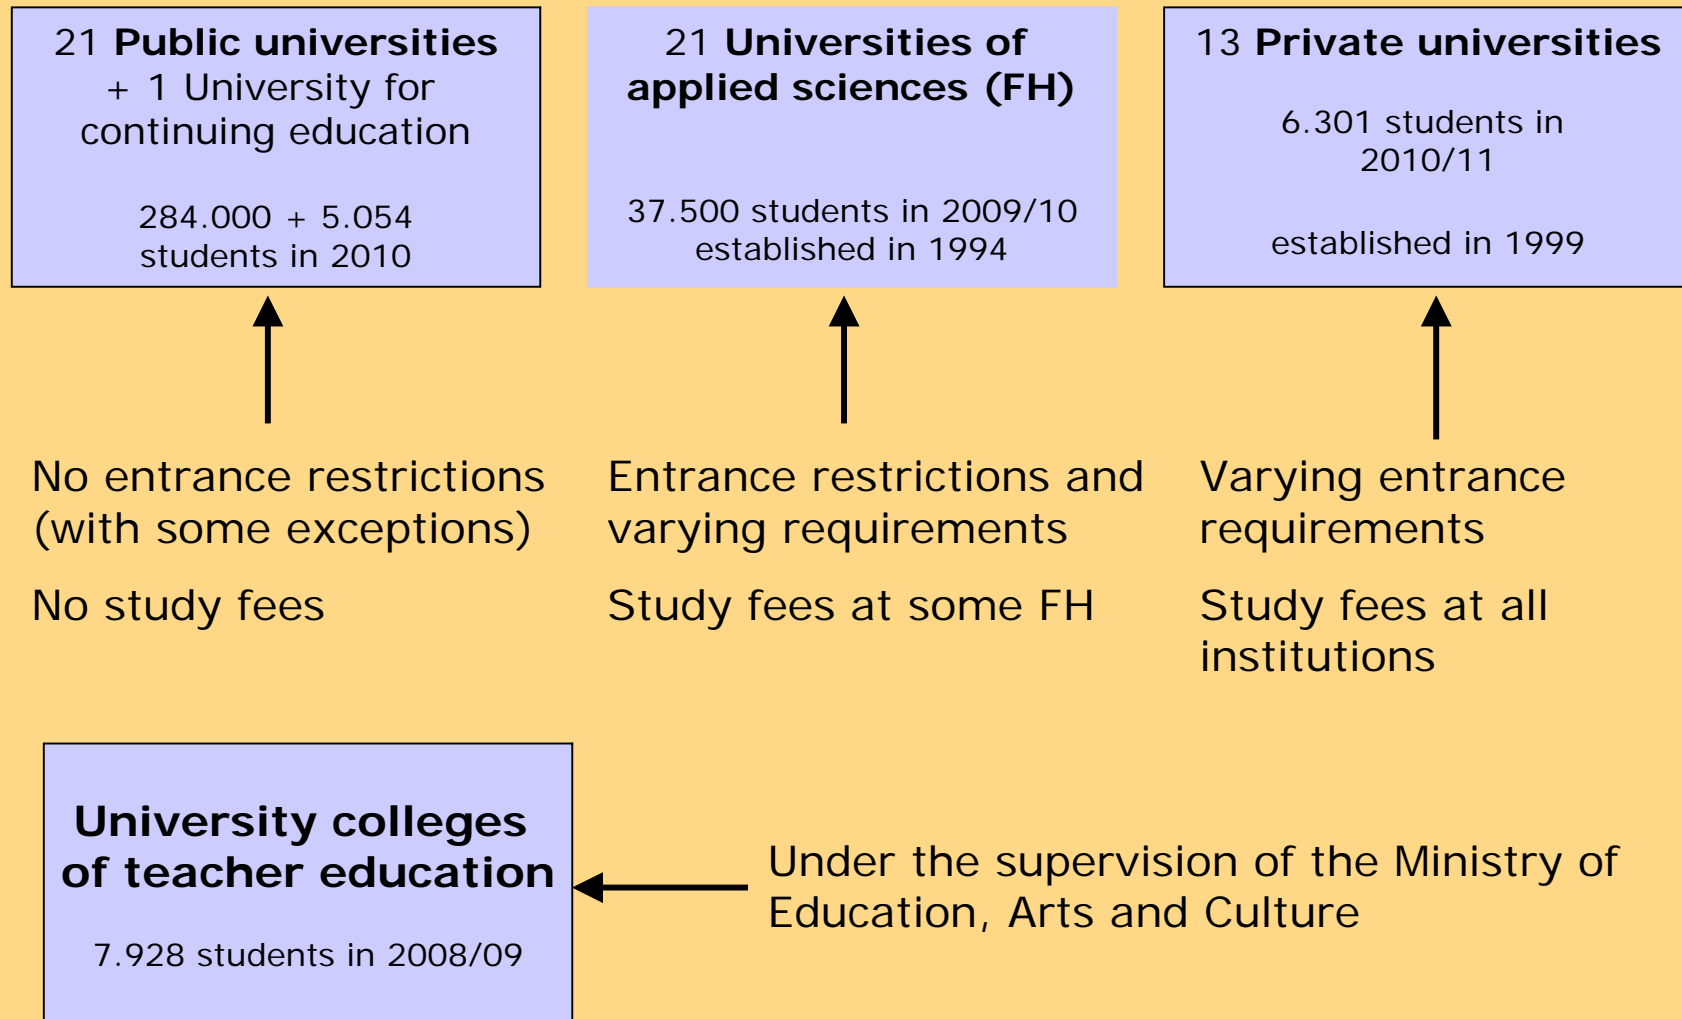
21 Public universities + 1 University for continuing education

284.000 + 5.054 students in 2010

21 Universities of applied sciences (FH)

37.500 students in 2009/10 established in 1994

13 Private universities

6.301 students in 2010/11

established in 1999

No entrance restrictions (with some exceptions)

No study fees

Entrance restrictions and varying requirements

Study fees at some FH

Varying entrance requirements

Study fees at all institutions

University colleges of teacher education

7.928 students in 2008/09

Under the supervision of the Ministry of Education, Arts and Culture